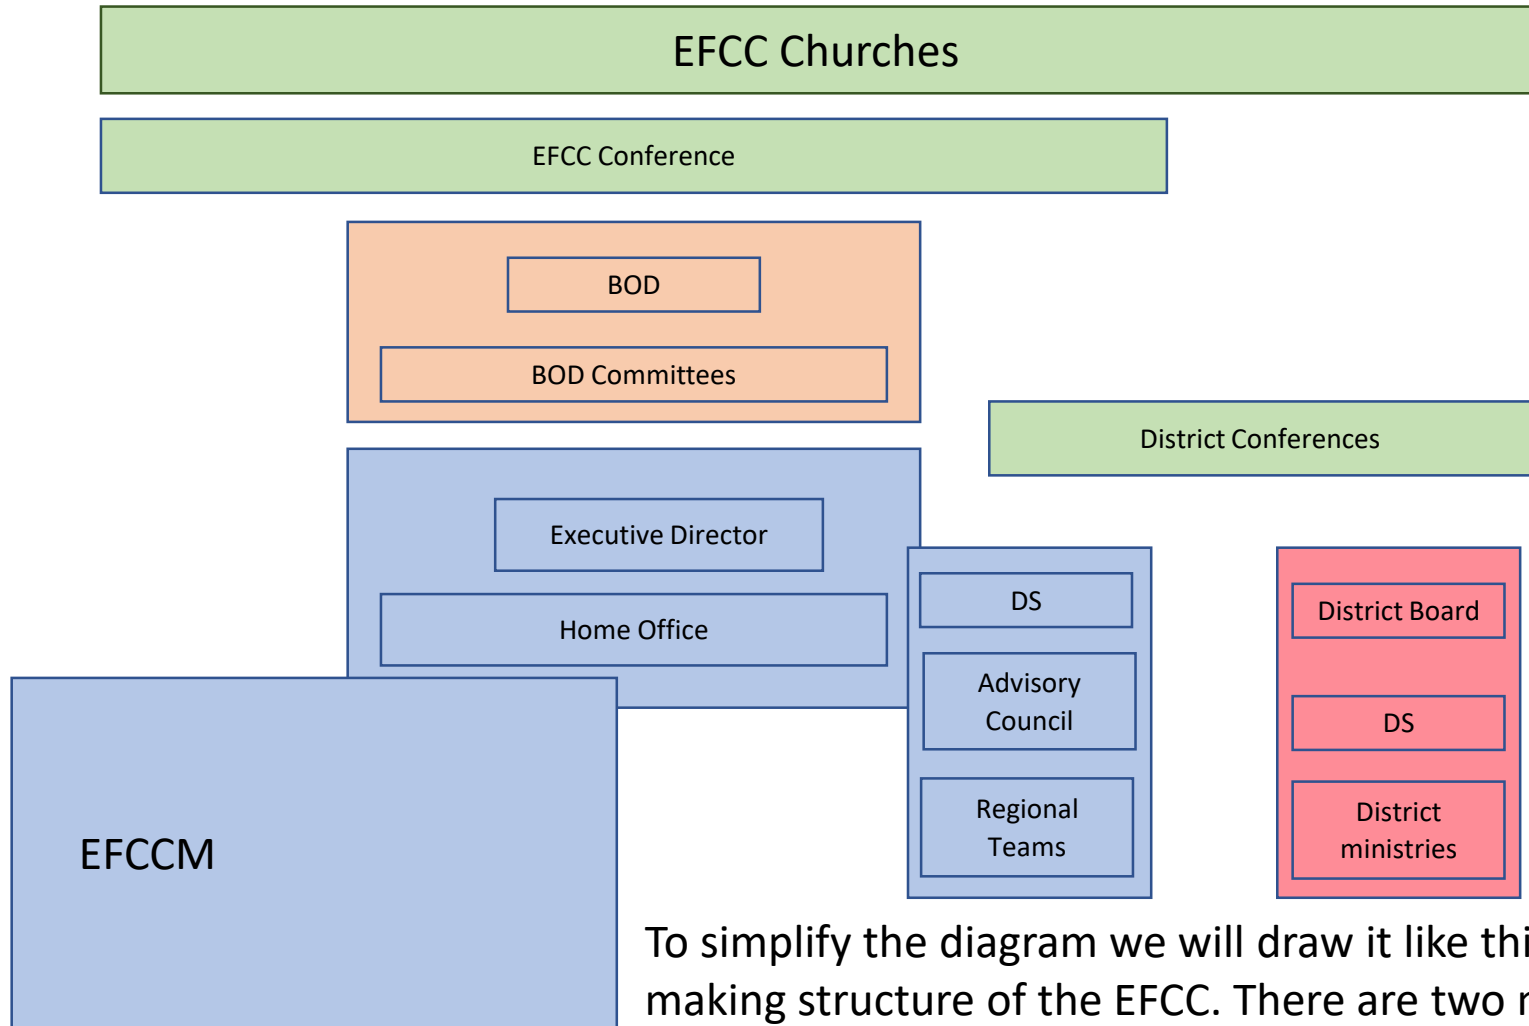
EFCC Churches

EFCC Conference

BOD

BOD Committees

District Conferences

Executive Director

Home Office

DS

Advisory Council

Regional Teams

District Board

DS

District ministries

EFCCM

To simplify the diagram we will draw it like thi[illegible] making structure of the EFCC. There are two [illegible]